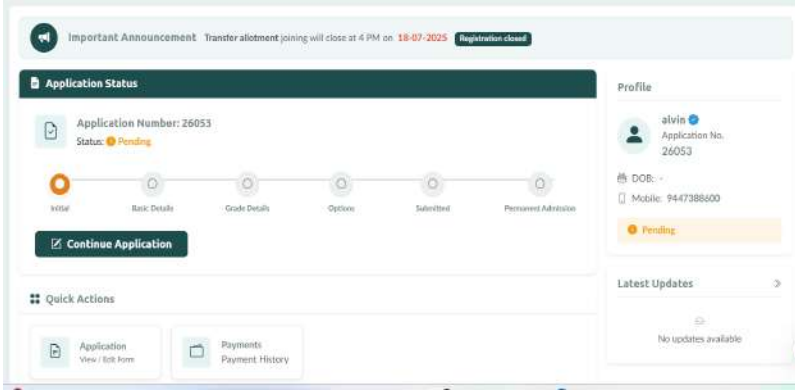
Important Announcement Transfer allotment joining will close at 4 PM on 18-07-2025 Registration closed

Application Status

Application Number: 26053
Status: Pending

Initial
Basic Details
Grade Details
Options
Submitted
Permanent Admission

Continue Application

Quick Actions

Application
View / Edit Form

Payments
Payment History

Profile

alvin
Application No.
26053

DOB: -
Mobile: 9447388600

Pending

Latest Updates

No updates available